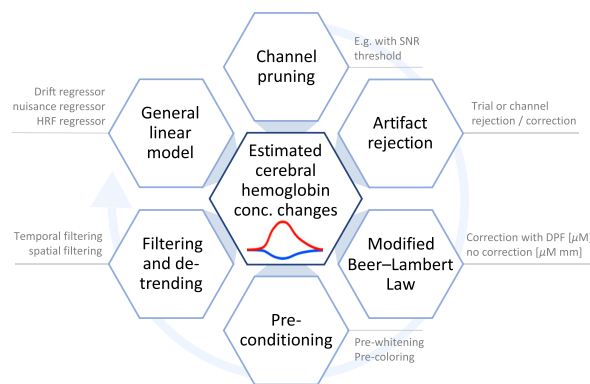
Channel pruning

E.g. with SNR threshold

Artifact rejection

Trial or channel rejection / correction

Modified Beer–Lambert Law

Correction with DPF [$\mu$M]
no correction [$\mu$M mm]

Pre-conditioning

Pre-whitening
Pre-coloring

Filtering and de-trending

Temporal filtering
spatial filtering

General linear model

Drift regressor
nuisance regressor
HRF regressor

Estimated cerebral hemoglobin conc. changes